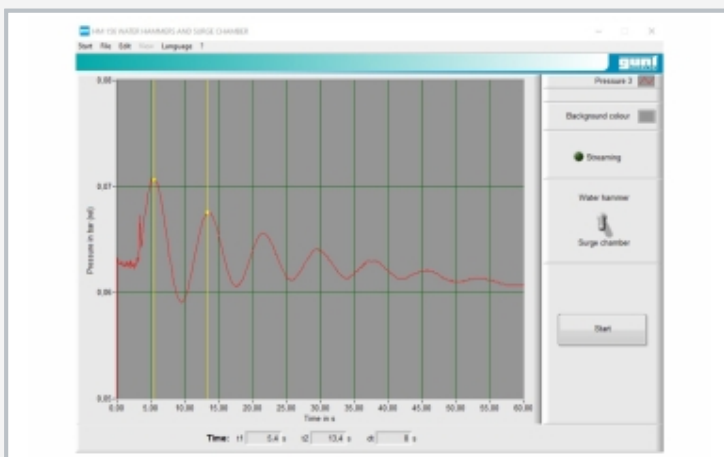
HM 156 WATER HAMMERS AND SURGE CHAMBER

Start File Edit View Language ?

gunt

Pressure 3

Background colour

Streaming

Water hammer

Surge chamber

Start

0,08

0,07

0,06

0,05

Pressure in bar (rel)

0,00 5,00 10,00 15,00 20,00 25,00 30,00 35,00 40,00 45,00 50,00 55,00 60,00

Time in s

Time: t1 5,4 s t2 13,4 s dt 8 s